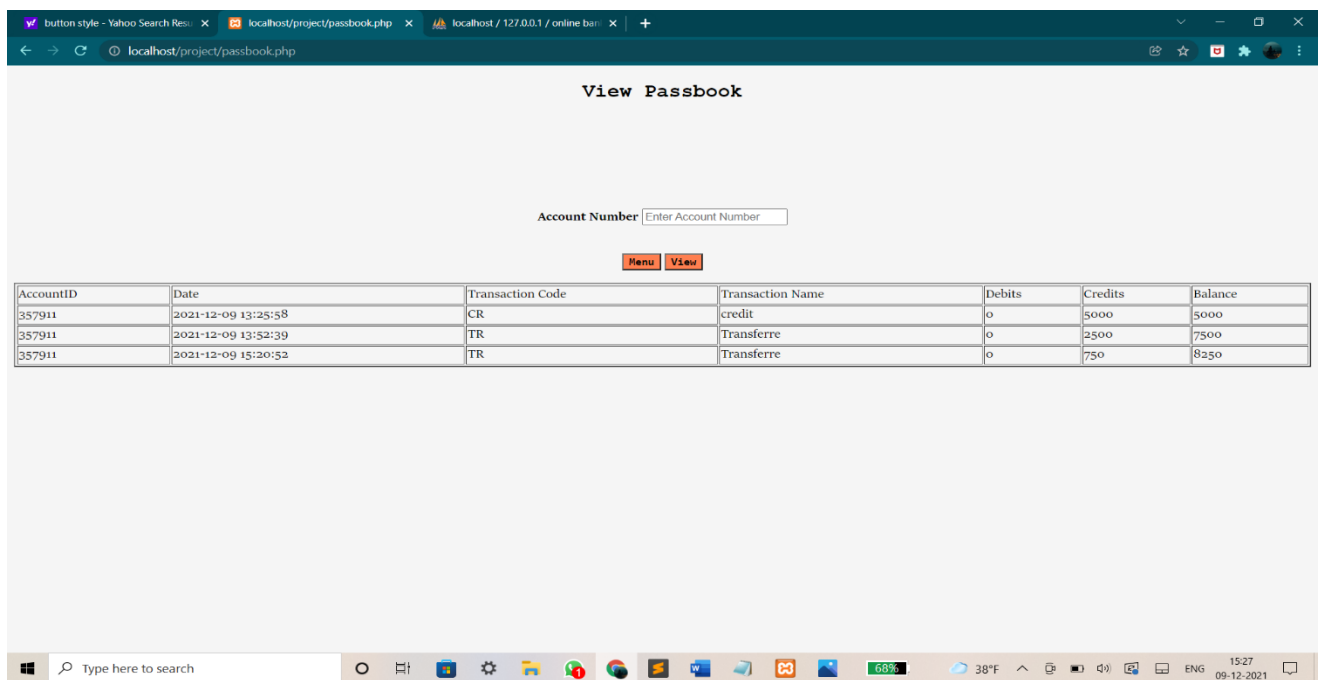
button style - Yahoo Search Resu ×
localhost/project/passbook.php ×
localhost / 127.0.0.1 / online ban ×
+

localhost/project/passbook.php

View Passbook

Account Number Enter Account Number

Menu View

| AccountID | Date | Transaction Code | Transaction Name | Debits | Credits | Balance |
|---|---|---|---|---|---|---|
| 357911 | 2021-12-09 13:25:58 | CR | credit | 0 | 5000 | 5000 |
| 357911 | 2021-12-09 13:52:39 | TR | Transferre | 0 | 2500 | 7500 |
| 357911 | 2021-12-09 15:20:52 | TR | Transferre | 0 | 750 | 8250 |

Type here to search
1
68%
38°F
ENG
15:27
09-12-2021